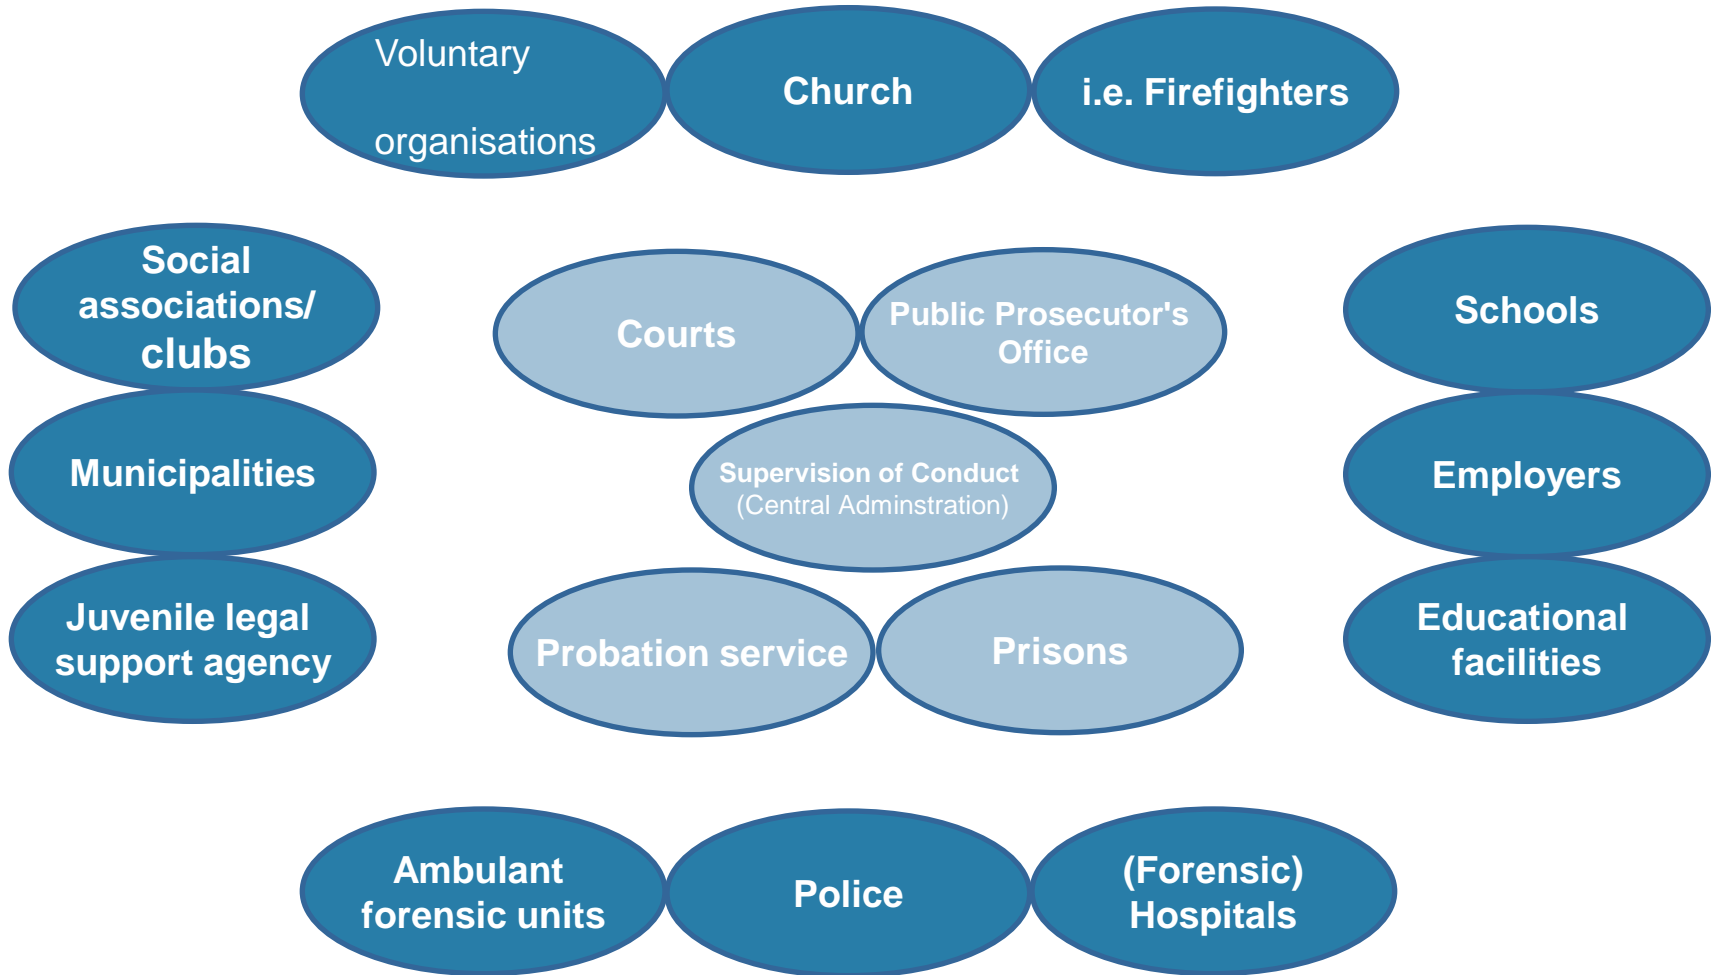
Voluntary organisations

Church

i.e. Firefighters

Social associations/ clubs

Courts

Public Prosecutor's Office

Schools

Municipalities

Supervision of Conduct (Central Adminstration)

Employers

Juvenile legal support agency

Probation service

Prisons

Educational facilities

Ambulant forensic units

Police

(Forensic) Hospitals